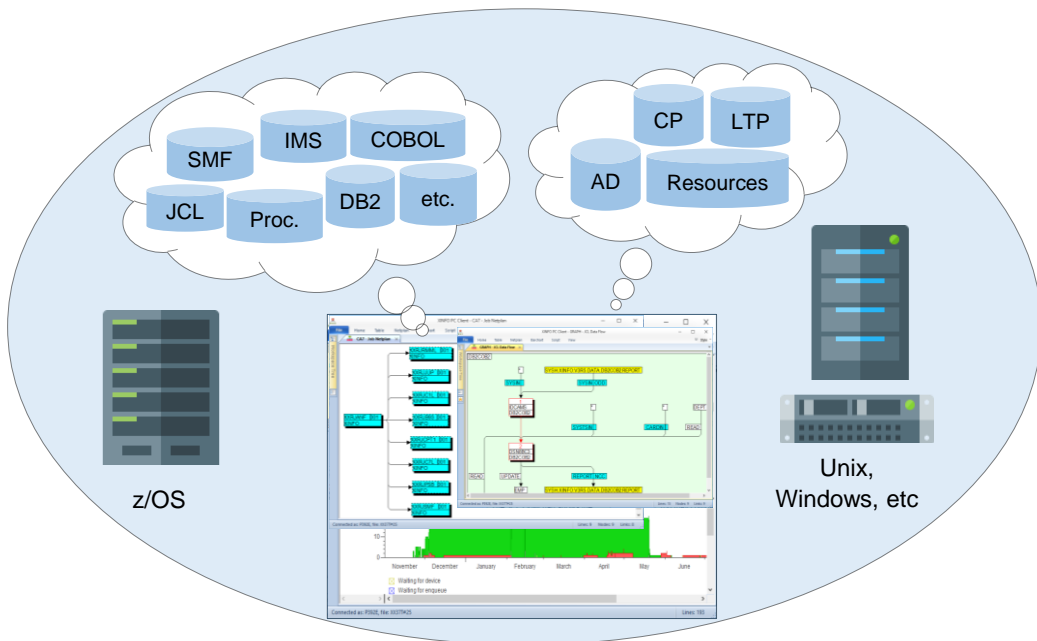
SMF
IMS
COBOL
JCL
Proc.
DB2
etc.

CP
LTP
AD
Resources

z/OS

Unix,
Windows, etc

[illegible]

10
November
December
January
February
March
April
May
June
Waiting for device
Waiting for enqueue
Connected as: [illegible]
Lines: 183